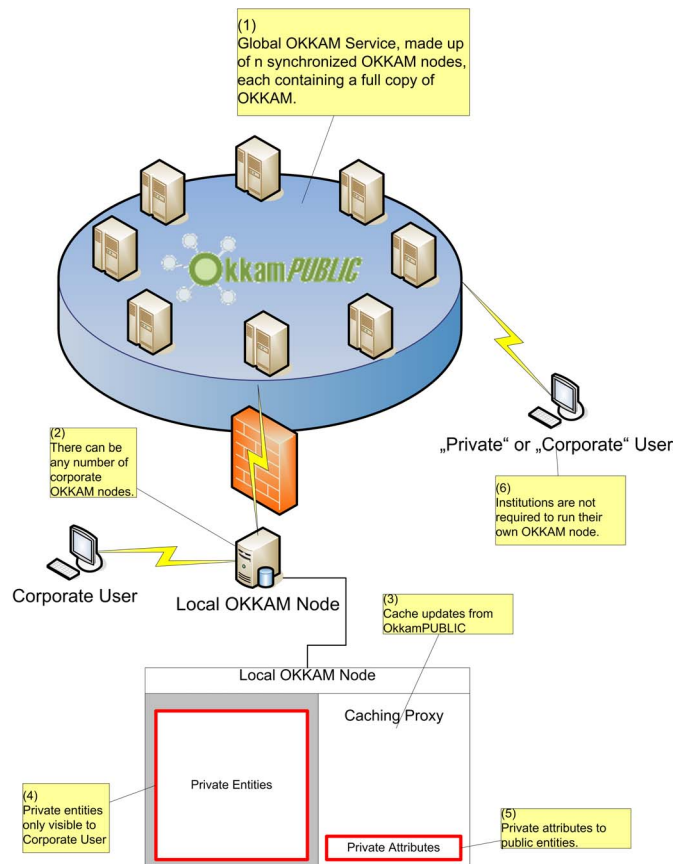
(1)
Global OKKAM Service, made up of n synchronized OKKAM nodes, each containing a full copy of OKKAM.

OkkamPUBLIC

(2)
There can be any number of corporate OKKAM nodes.

„Private“ or „Corporate“ User

(6)
Institutions are not required to run their own OKKAM node.

Corporate User

Local OKKAM Node

(3)
Cache updates from OkkamPUBLIC

Local OKKAM Node

Caching Proxy

Private Entities

(4)
Private entities only visible to Corporate User

(5)
Private attributes to public entities.

Private Attributes